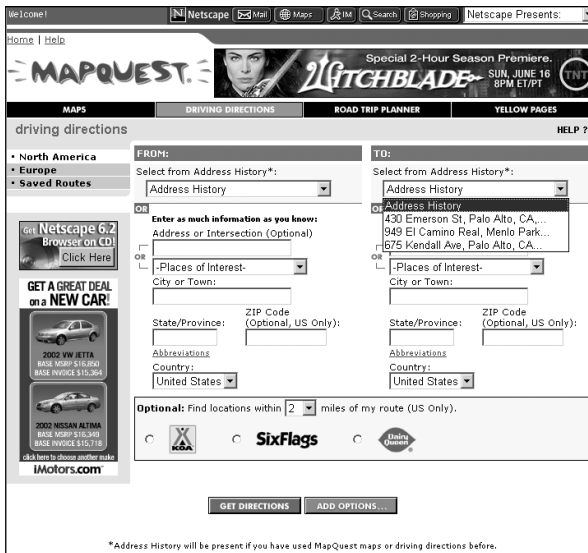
Welcome! | Netscape | Mail | Maps | IM | Search | Shopping | Netscape Presents:

Home | Help

MAPQUEST.

Special 2-Hour Season Premiere.
WITCHBLADE SUN, JUNE 16 8PM ET/PT TNT

MAPS | DRIVING DIRECTIONS | ROAD TRIP PLANNER | YELLOW PAGES

driving directions

HELP ?

• North America
• Europe
• Saved Routes

Get Netscape 6.2 Browser on CD! Click Here

GET A GREAT DEAL on a NEW CAR!

2002 VW JETTA
BASE MSRP $16,850
BASE INVOICE $15,364

2002 NISSAN ALTIMA
BASE MSRP $16,349
BASE INVOICE $15,718

click here to choose another make
iMotors.com

FROM:
Select from Address History*:
Address History
OR
Enter as much information as you know:
Address or Intersection (Optional)
OR
-Places of Interest-
City or Town:
State/Province:
ZIP Code (Optional, US Only):
Abbreviations
Country:
United States

TO:
Select from Address History*:
Address History
Address History
430 Emerson St, Palo Alto, CA,...
949 El Camino Real, Menlo Park...
675 Kendall Ave, Palo Alto, CA...
OR
-Places of Interest-
City or Town:
State/Province:
ZIP Code (Optional, US Only):
Abbreviations
Country:
United States

Optional: Find locations within 2 miles of my route (US Only).

KOA | SixFlags | Dairy Queen

GET DIRECTIONS | ADD OPTIONS...

*Address History will be present if you have used MapQuest maps or driving directions before.